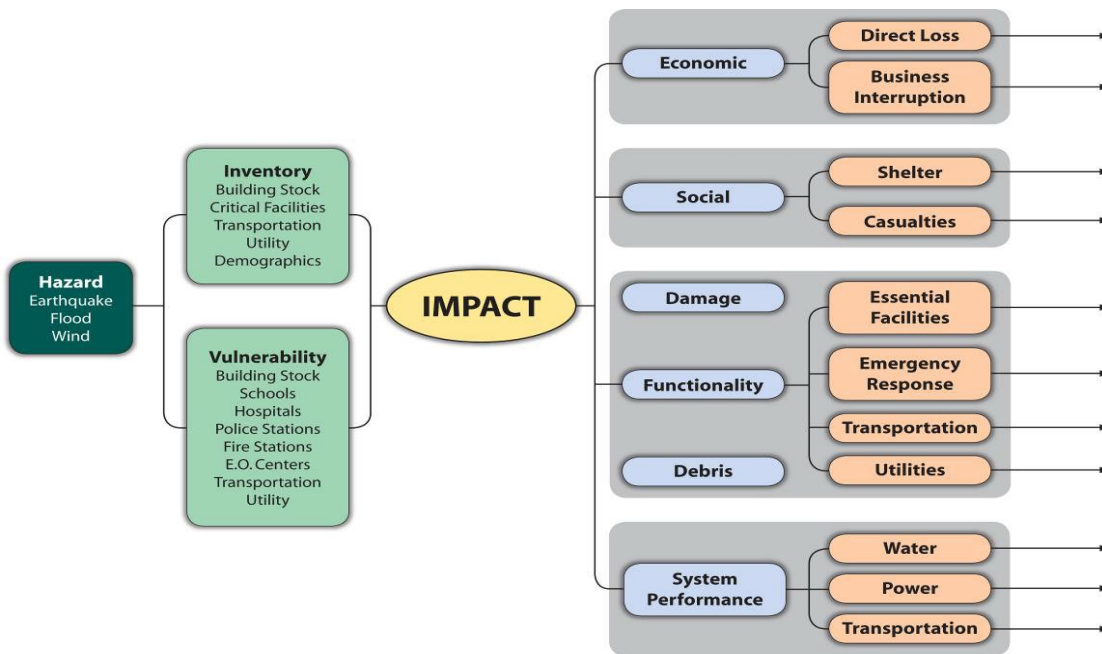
Hazard
Earthquake
Flood
Wind

Inventory
Building Stock
Critical Facilities
Transportation
Utility
Demographics

Vulnerability
Building Stock
Schools
Hospitals
Police Stations
Fire Stations
E.O. Centers
Transportation
Utility

IMPACT

Economic
Direct Loss
Business Interruption

Social
Shelter
Casualties

Damage
Functionality
Debris
Essential Facilities
Emergency Response
Transportation
Utilities

System Performance
Water
Power
Transportation